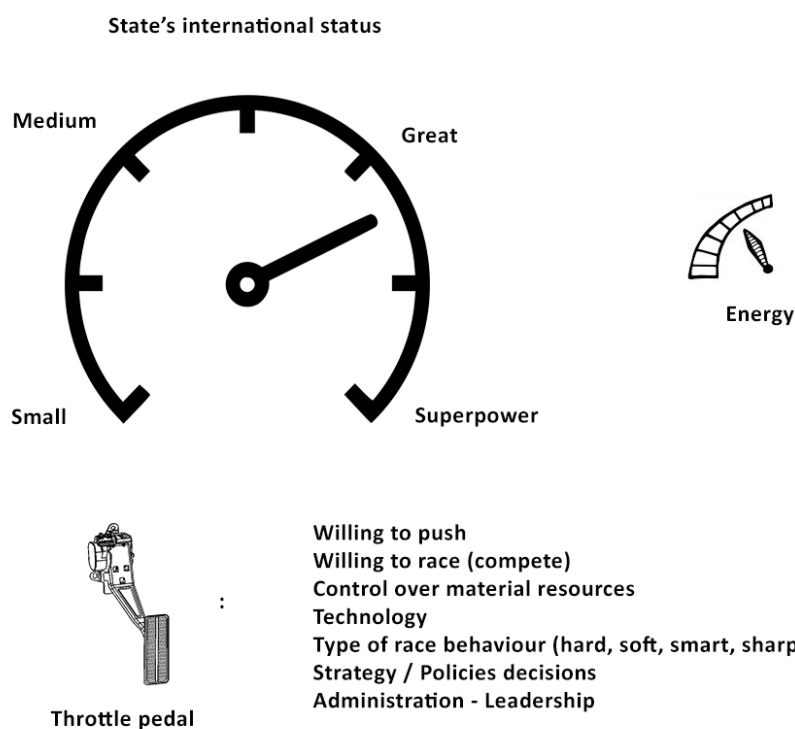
State's international status

Medium

Great

Small

Superpower

Energy

Throttle pedal

:

Willing to push
Willing to race (compete)
Control over material resources
Technology
Type of race behaviour (hard, soft, smart, sharp
Strategy / Policies decisions
Administration - Leadership